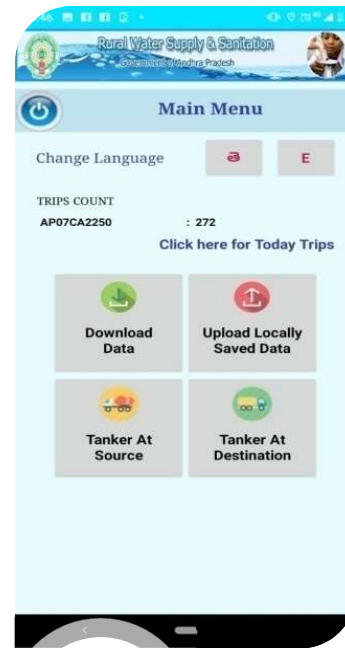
Rural Water Supply & Sanitation
Government of Andhra Pradesh

Main Menu

Change Language తె E

TRIPS COUNT
AP07CA2250 : 272

Click here for Today Trips

Download Data

Upload Locally Saved Data

Tanker At Source

Tanker At Destination